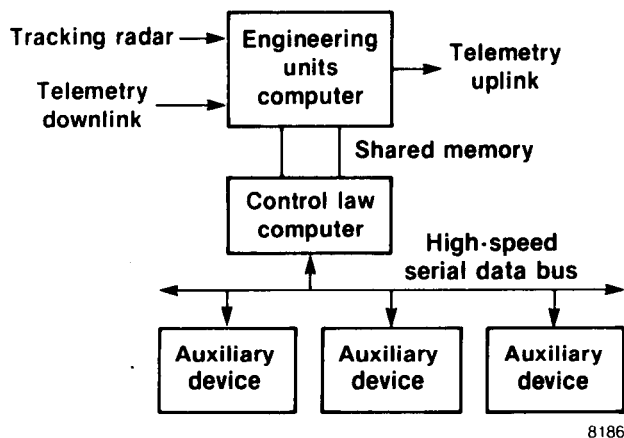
Tracking radar

Telemetry downlink

Engineering units computer

Telemetry uplink

Shared memory

Control law computer

High-speed serial data bus

Auxiliary device

Auxiliary device

Auxiliary device

8186